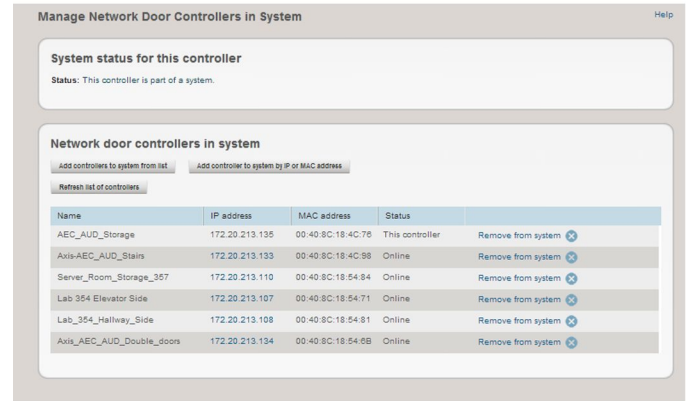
Manage Network Door Controllers in System

Help

System status for this controller

Status: This controller is part of a system.

Network door controllers in system

Add controllers to system from list

Add controller to system by IP or MAC address

Refresh list of controllers

| Name | IP address | MAC address | Status | |
|---|---|---|---|---|
| AEC_AUD_Storage | 172.20.213.135 | 00:40:8C:18:4C:76 | This controller | Remove from system |
| Axis-AEC_AUD_Stairs | 172.20.213.133 | 00:40:8C:18:4C:98 | Online | Remove from system |
| Server_Room_Storage_357 | 172.20.213.110 | 00:40:8C:18:54:84 | Online | Remove from system |
| Lab 354 Elevator Side | 172.20.213.107 | 00:40:8C:18:54:71 | Online | Remove from system |
| Lab_354_Hallway_Side | 172.20.213.108 | 00:40:8C:18:54:81 | Online | Remove from system |
| Axis_AEC_AUD_Double_doors | 172.20.213.134 | 00:40:8C:18:54:6B | Online | Remove from system |